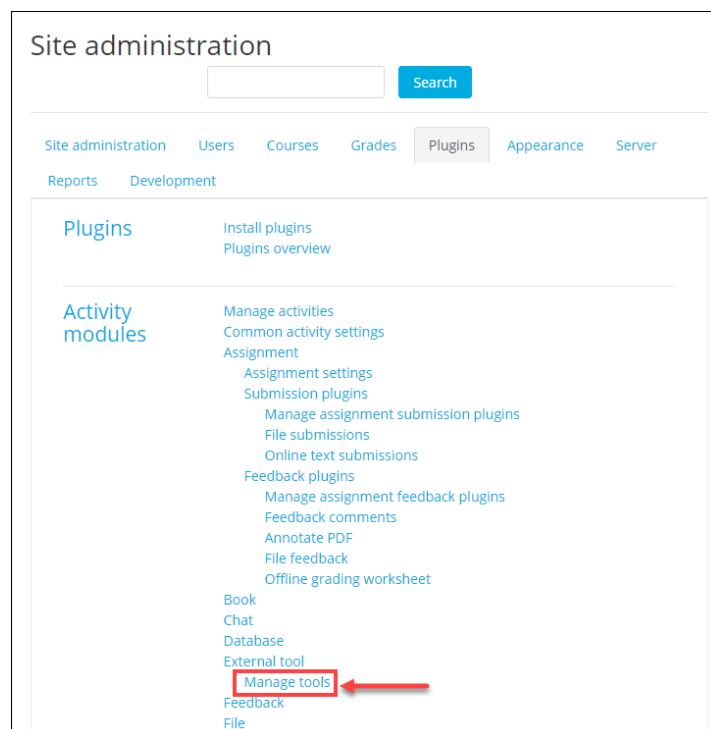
Site administration

Search

Site administration Users Courses Grades Plugins Appearance Server Reports Development

Plugins

Install plugins
Plugins overview

Activity modules

Manage activities
Common activity settings
Assignment
Assignment settings
Submission plugins
Manage assignment submission plugins
File submissions
Online text submissions
Feedback plugins
Manage assignment feedback plugins
Feedback comments
Annotate PDF
File feedback
Offline grading worksheet
Book
Chat
Database
External tool
Manage tools
Feedback
File